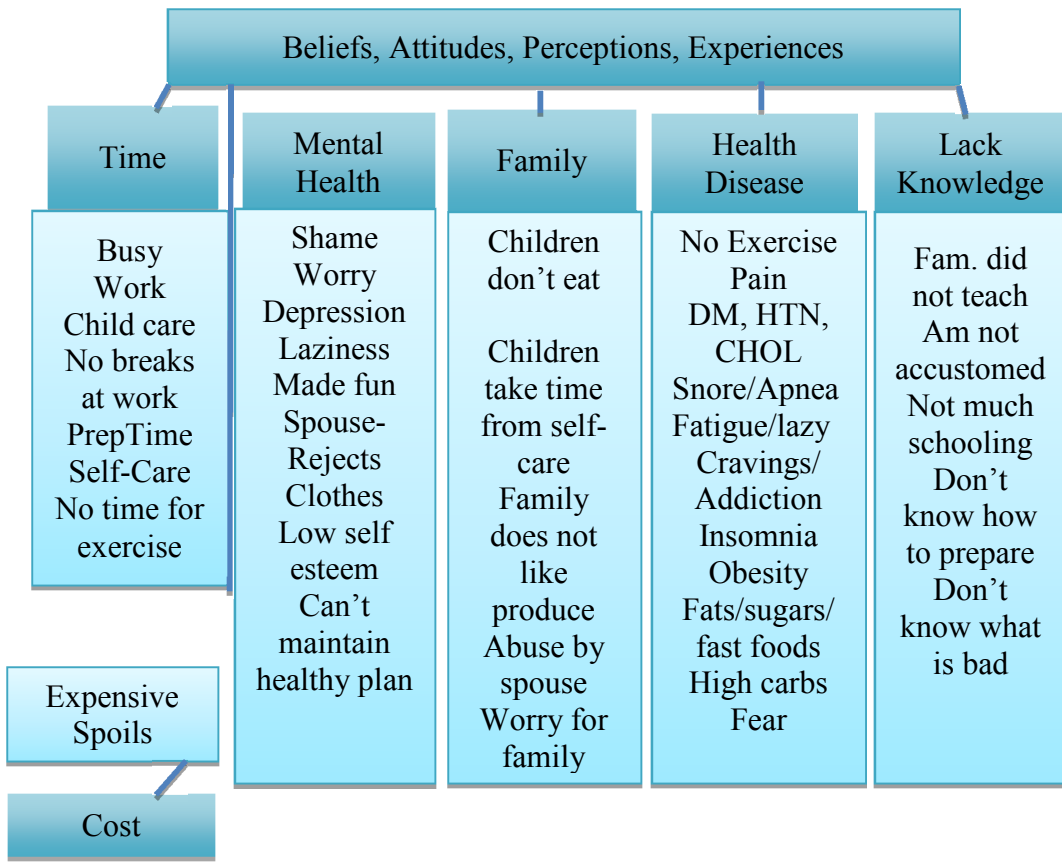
Beliefs, Attitudes, Perceptions, Experiences

Time

Busy
Work
Child care
No breaks at work
PrepTime
Self-Care
No time for exercise

Mental Health

Shame
Worry
Depression
Laziness
Made fun
Spouse-Rejects
Clothes
Low self esteem
Can't maintain healthy plan

Family

Children don't eat

Children take time from self-care
Family does not like produce
Abuse by spouse
Worry for family

Health Disease

No Exercise
Pain
DM, HTN, CHOL
Snore/Apnea
Fatigue/lazy
Cravings/ Addiction
Insomnia
Obesity
Fats/sugars/ fast foods
High carbs
Fear

Lack Knowledge

Fam. did not teach
Am not accustomed
Not much schooling
Don't know how to prepare
Don't know what is bad

Expensive
Spoils

Cost